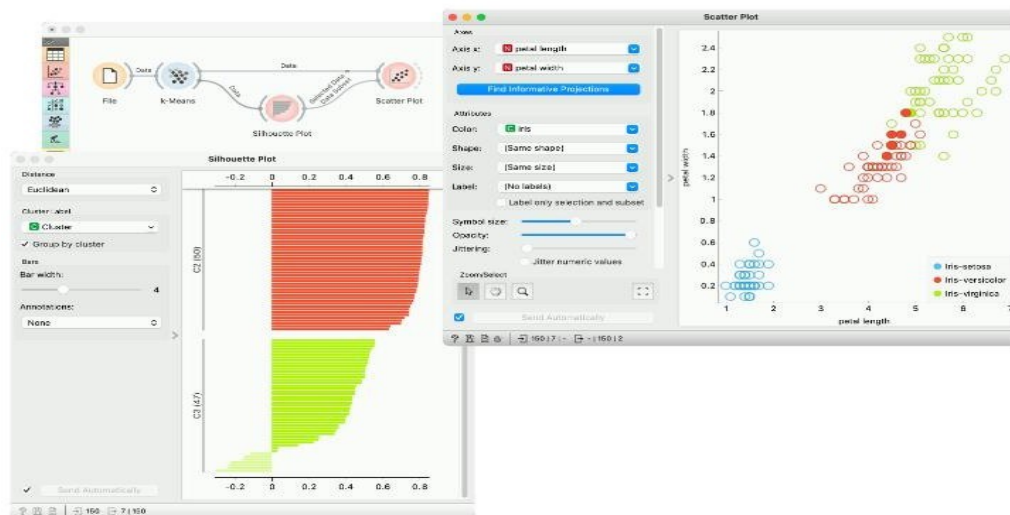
Data
File
k-Means
Data
Data
Selected Data
Data Subset
Silhouette Plot
Scatter Plot

Silhouette Plot
Distance
Euclidean
Cluster label
Cluster
✓ Group by cluster
Bars
Bar width:
4
Annotations:
None
Send Automatically
-0.2 0 0.2 0.4 0.6 0.8
C2 (50)
C3 (47)
-0.2 0 0.2 0.4 0.6 0.8
150 7 | 150

Scatter Plot
Axes
Axis x: petal length
Axis y: petal width
Find Informative Projections
Attributes
Color: iris
Shape: (Same shape)
Size: (Same size)
Label: (No labels)
Label only selection and subset
Symbol size:
Opacity:
Jittering:
Jitter numeric values
Zoom/Select
Send Automatically
150 | 7 | - 150 | 2
2.4
2.2
2
1.8
1.6
1.4
1.2
1
0.8
0.6
0.4
0.2
petal width
1 2 3 4 5 6 7
petal length
Iris-setosa
Iris-versicolor
Iris-virginica